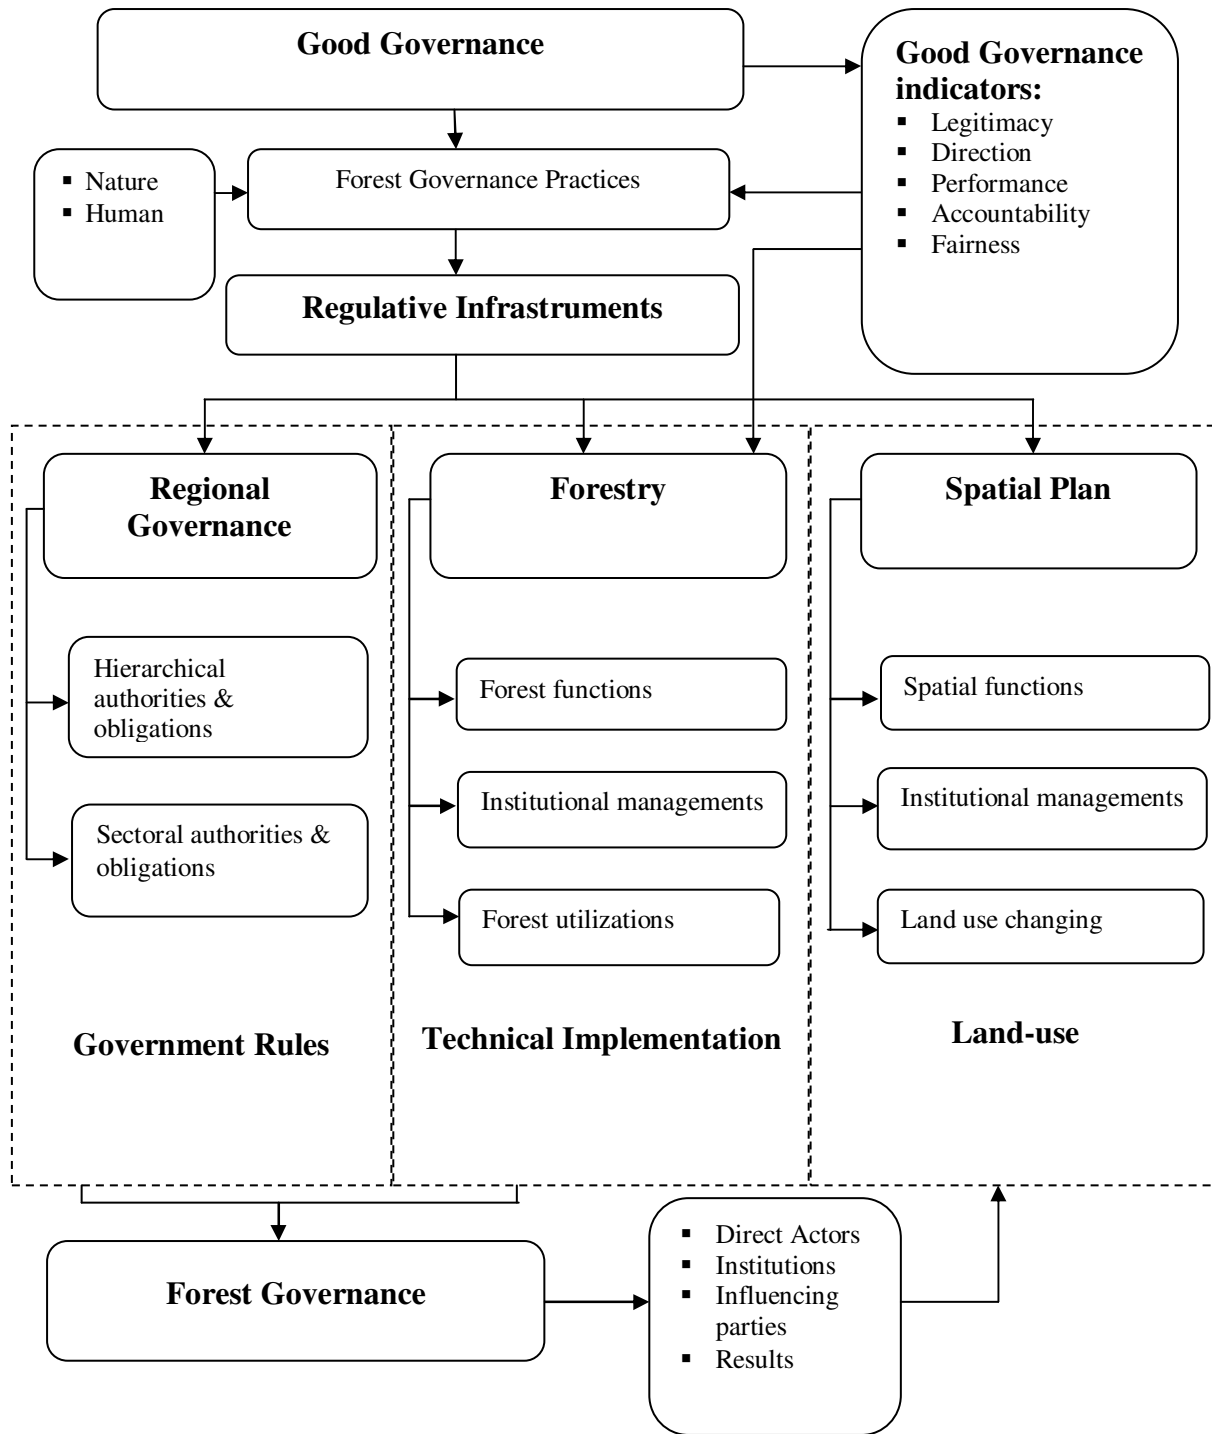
Good Governance

Good Governance indicators:
- Legitimacy
- Direction
- Performance
- Accountability
- Fairness

- Nature
- Human

Forest Governance Practices

Regulative Infrastruments

Regional Governance

Hierarchical authorities & obligations

Sectoral authorities & obligations

Government Rules

Forestry

Forest functions

Institutional managements

Forest utilizations

Technical Implementation

Spatial Plan

Spatial functions

Institutional managements

Land use changing

Land-use

Forest Governance

- Direct Actors
- Institutions
- Influencing parties
- Results